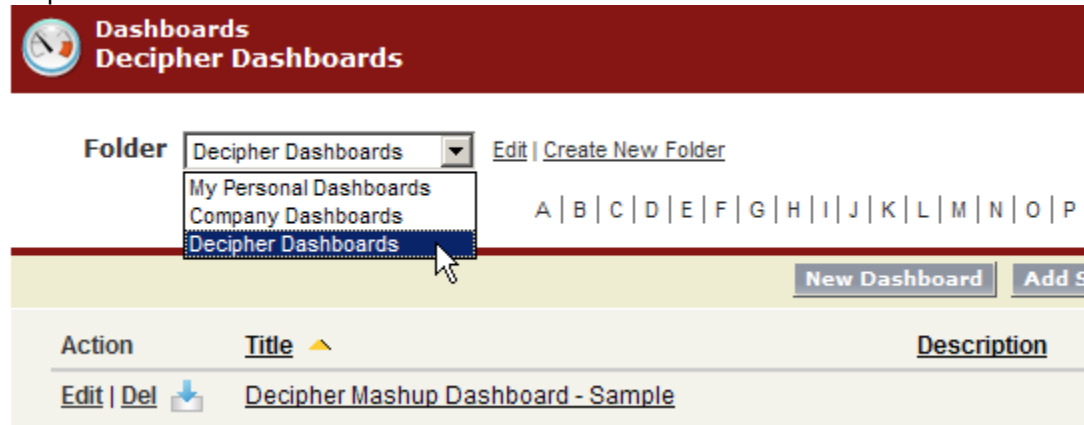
Dashboards
Decipher Dashboards

Folder Decipher Dashboards Edit | Create New Folder

My Personal Dashboards
Company Dashboards
Decipher Dashboards

A | B | C | D | E | F | G | H | I | J | K | L | M | N | O | P

New Dashboard Add S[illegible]

| Action | Title | Description |
|---|---|---|
| Edit \| Del | Decipher Mashup Dashboard - Sample | |